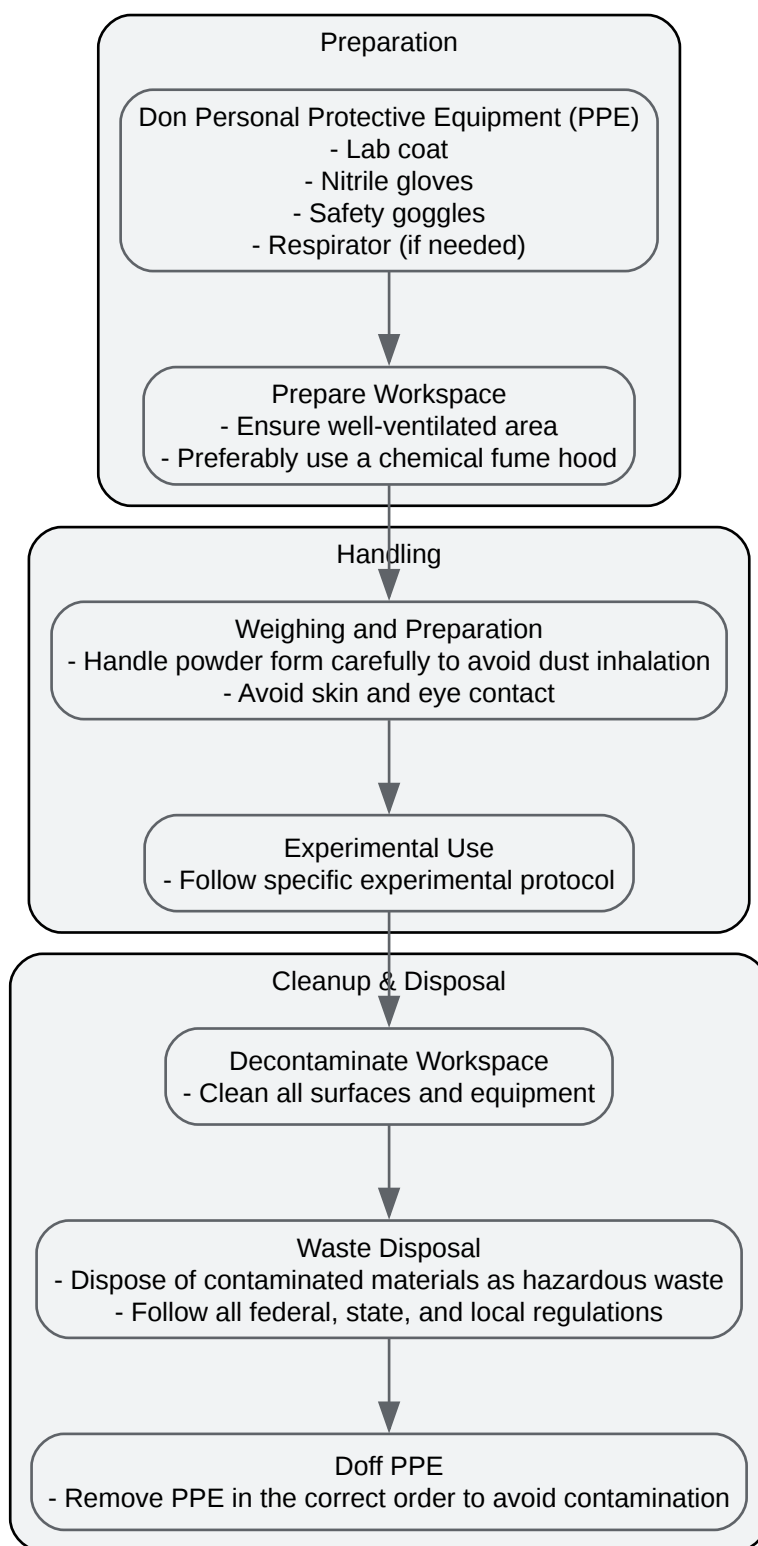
Preparation

Don Personal Protective Equipment (PPE)
- Lab coat
- Nitrile gloves
- Safety goggles
- Respirator (if needed)

Prepare Workspace
- Ensure well-ventilated area
- Preferably use a chemical fume hood

Handling

Weighing and Preparation
- Handle powder form carefully to avoid dust inhalation
- Avoid skin and eye contact

Experimental Use
- Follow specific experimental protocol

Cleanup & Disposal

Decontaminate Workspace
- Clean all surfaces and equipment

Waste Disposal
- Dispose of contaminated materials as hazardous waste
- Follow all federal, state, and local regulations

Doff PPE
- Remove PPE in the correct order to avoid contamination